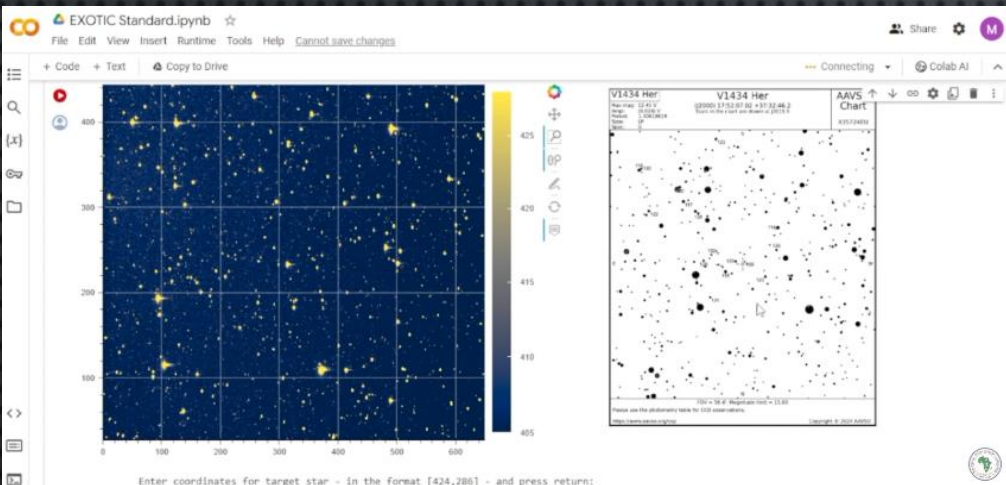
CO EXOTIC Standard.ipynb ☆
File Edit View Insert Runtime Tools Help Cannot save changes
Share M
+ Code + Text Copy to Drive
Connecting Colab AI
{x}
400
300
200
100
0 100 200 300 400 500 600
425
420
415
410
405
V1434 Her
V1434 Her
J2000 17:52:07.02 +37:32:46.2
AAVSO Chart
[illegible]
FOV = 18.8' Magnitude limit = 13.80
Please use the photometry table for CCD observations.
https://www.aavso.org/vsp
Copyright © 2024 AAVSO
Enter coordinates for target star - in the format [424,286] - and press return: